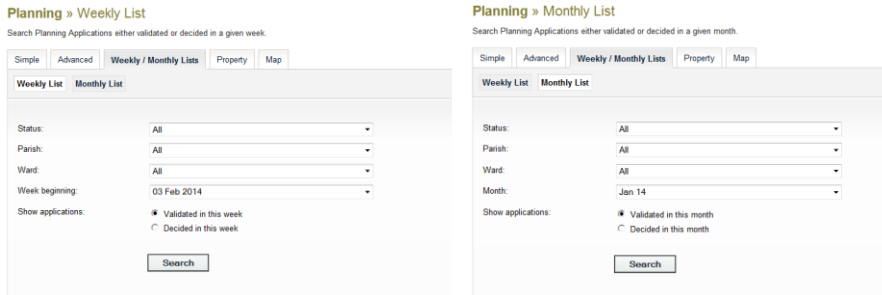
Planning » Weekly List

Search Planning Applications either validated or decided in a given week.

Simple | Advanced | Weekly / Monthly Lists | Property | Map

Weekly List | Monthly List

Status: All

Parish: All

Ward: All

Week beginning: 03 Feb 2014

Show applications:
Validated in this week
Decided in this week

Search

Planning » Monthly List

Search Planning Applications either validated or decided in a given month.

Simple | Advanced | Weekly / Monthly Lists | Property | Map

Weekly List | Monthly List

Status: All

Parish: All

Ward: All

Month: Jan 14

Show applications:
Validated in this month
Decided in this month

Search